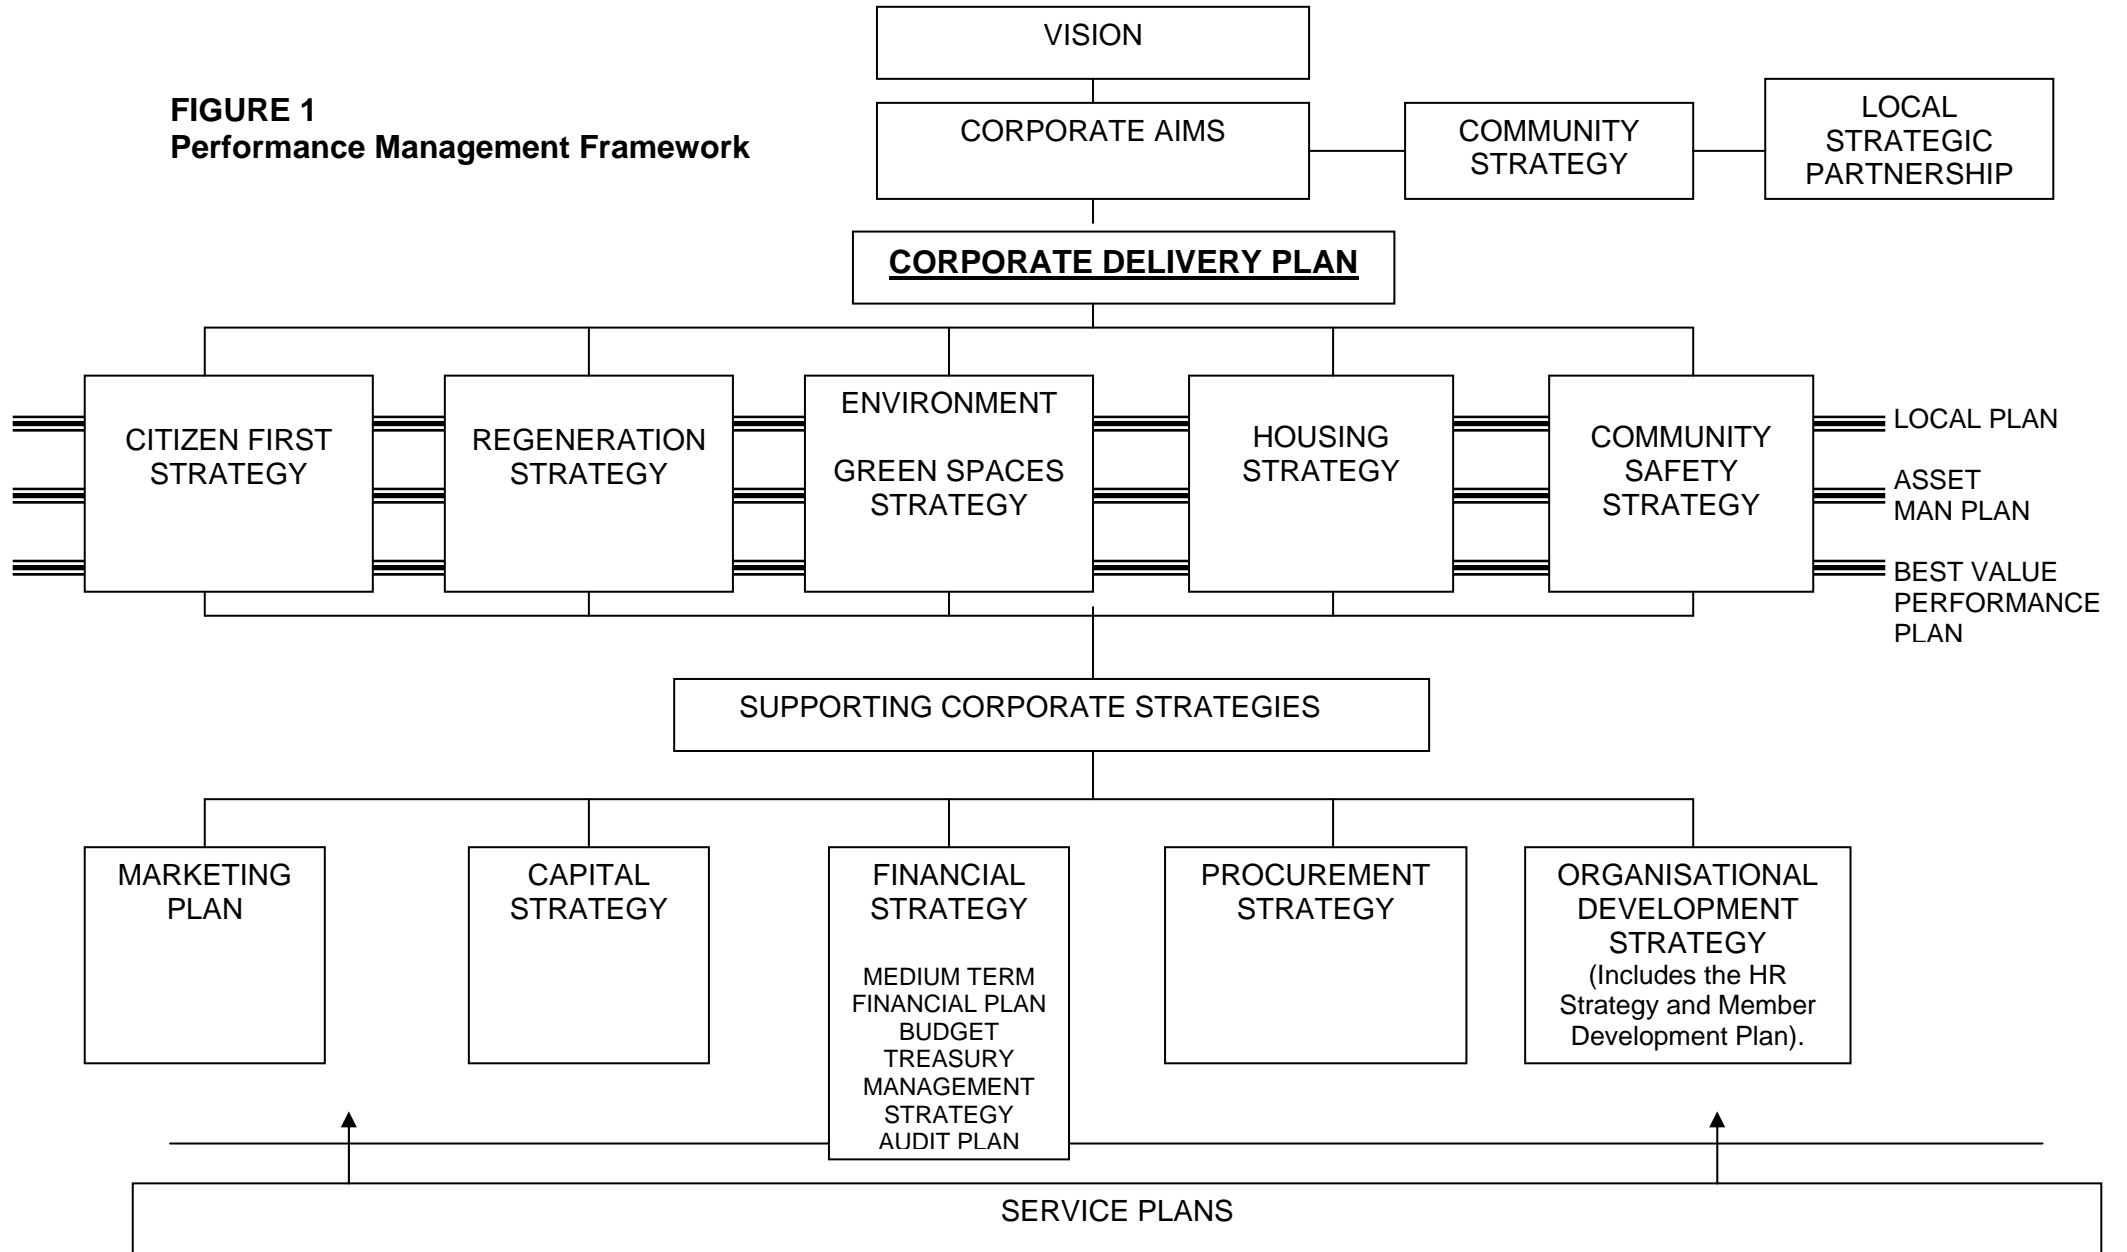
FIGURE 1
Performance Management Framework

VISION

CORPORATE AIMS

COMMUNITY STRATEGY

LOCAL STRATEGIC PARTNERSHIP

CORPORATE DELIVERY PLAN

CITIZEN FIRST STRATEGY

REGENERATION STRATEGY

ENVIRONMENT

GREEN SPACES STRATEGY

HOUSING STRATEGY

COMMUNITY SAFETY STRATEGY

LOCAL PLAN

ASSET MAN PLAN

BEST VALUE PERFORMANCE PLAN

SUPPORTING CORPORATE STRATEGIES

MARKETING PLAN

CAPITAL STRATEGY

FINANCIAL STRATEGY

MEDIUM TERM FINANCIAL PLAN
BUDGET
TREASURY MANAGEMENT STRATEGY
AUDIT PLAN

PROCUREMENT STRATEGY

ORGANISATIONAL DEVELOPMENT STRATEGY
(Includes the HR Strategy and Member Development Plan).

SERVICE PLANS